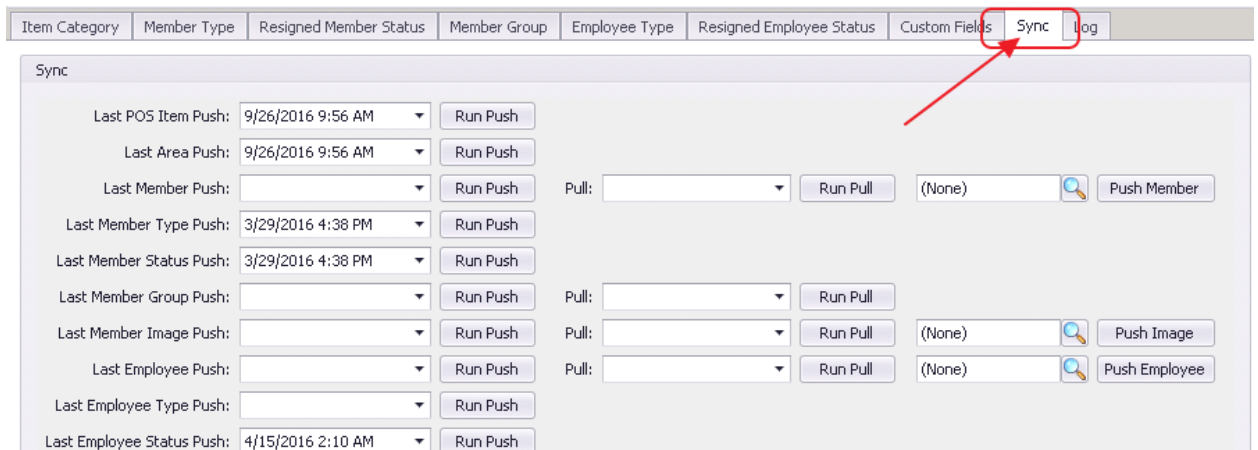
Item Category | Member Type | Resigned Member Status | Member Group | Employee Type | Resigned Employee Status | Custom Fields | Sync | Log

Sync

Last POS Item Push: 9/26/2016 9:56 AM Run Push

Last Area Push: 9/26/2016 9:56 AM Run Push

Last Member Push: Run Push Pull: Run Pull (None) Push Member

Last Member Type Push: 3/29/2016 4:38 PM Run Push

Last Member Status Push: 3/29/2016 4:38 PM Run Push

Last Member Group Push: Run Push Pull: Run Pull

Last Member Image Push: Run Push Pull: Run Pull (None) Push Image

Last Employee Push: Run Push Pull: Run Pull (None) Push Employee

Last Employee Type Push: Run Push

Last Employee Status Push: 4/15/2016 2:10 AM Run Push